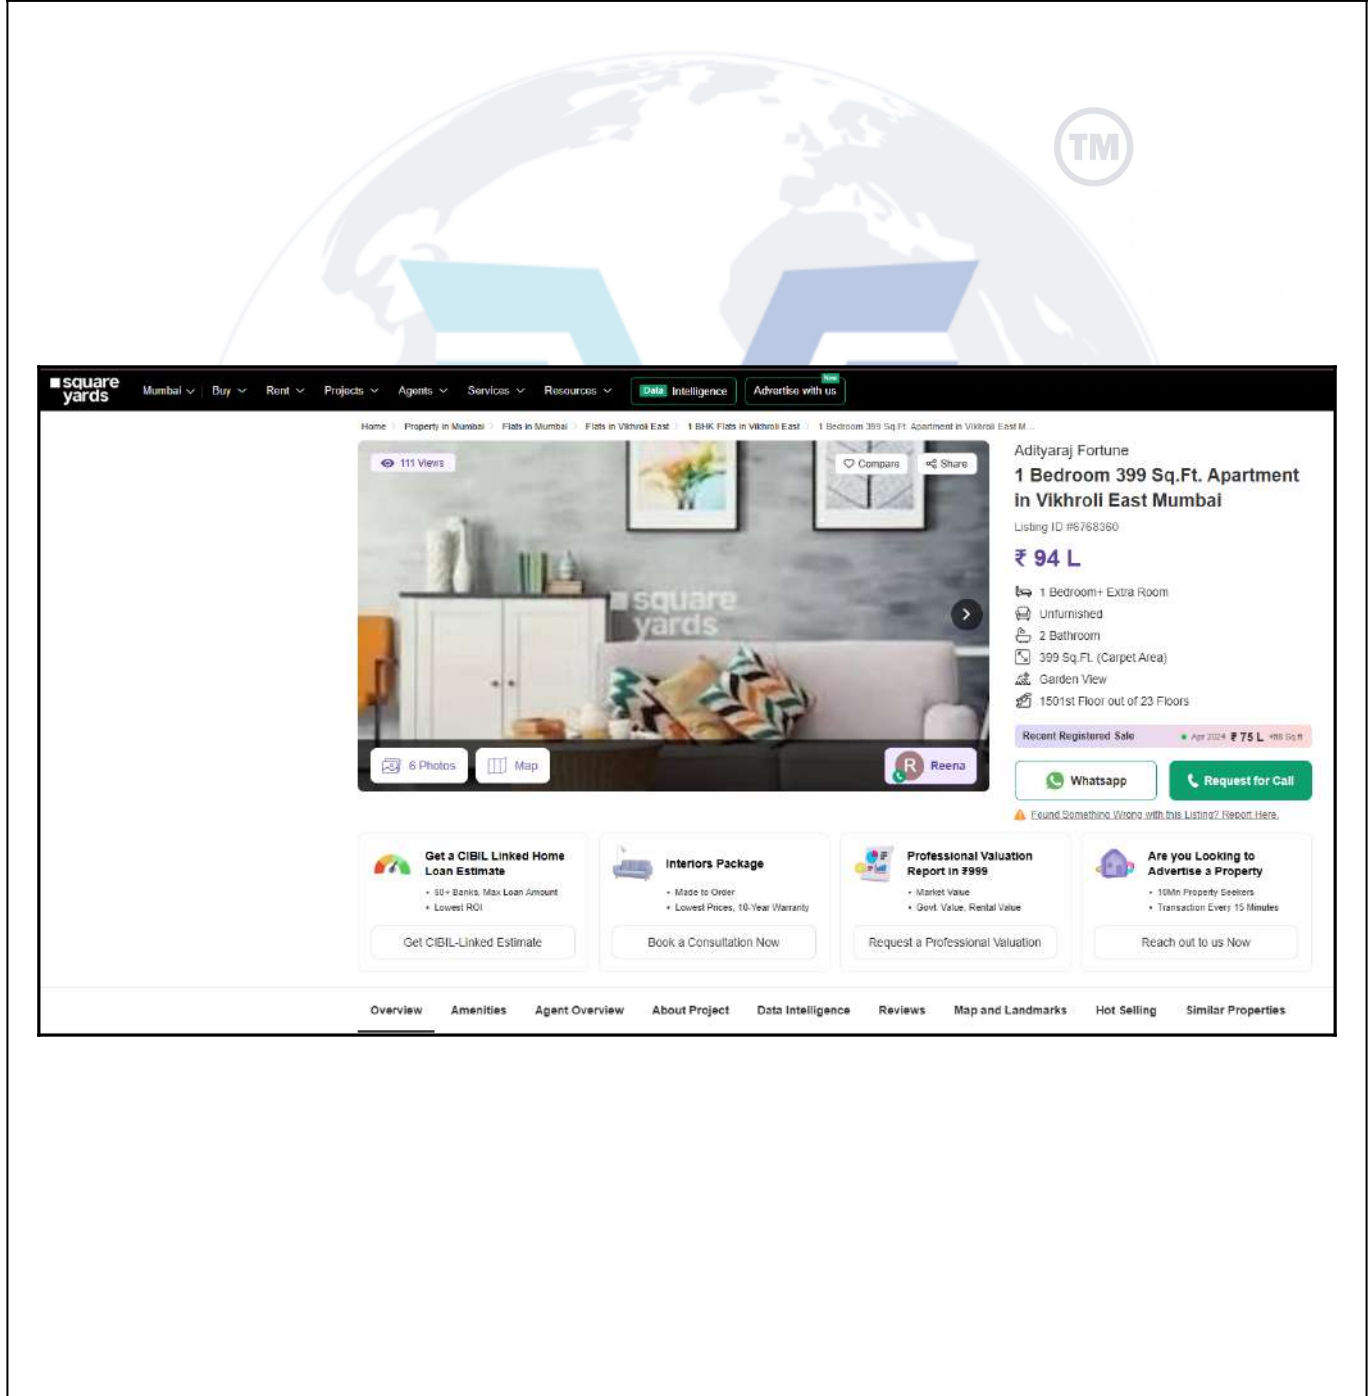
TM

square yards Mumbai Buy Rent Projects Agents Services Resources Data Intelligence New Advertise with us

Home > Property in Mumbai > Flats in Mumbai > Flats in Vikhroli East > 1 BHK Flats in Vikhroli East > 1 Bedroom 399 Sq Ft Apartment in Vikhroli East M...

111 Views

Compare Share

square yards

6 Photos Map

R Reena

Adityaraj Fortune

1 Bedroom 399 Sq.Ft. Apartment in Vikhroli East Mumbai

Listing ID #6768360

₹ 94 L

1 Bedroom+ Extra Room

Unfurnished

2 Bathroom

399 Sq.Ft. (Carpet Area)

Garden View

1501st Floor out of 23 Floors

Recent Registered Sale • Apr 2024 ₹ 75 L 488 Sq ft

Whatsapp

Request for Call

Found Something Wrong with this Listing? Report Here.

Get a CIBIL Linked Home Loan Estimate
• 60+ Banks, Max Loan Amount
• Lowest ROI
Get CIBIL-Linked Estimate

Interiors Package
• Made to Order
• Lowest Prices, 10-Year Warranty
Book a Consultation Now

Professional Valuation Report in ₹999
• Market Value
• Govt. Value, Rental Value
Request a Professional Valuation

Are you Looking to Advertise a Property
• 10Mn Property Seekers
• Transaction Every 15 Minutes
Reach out to us Now

Overview Amenities Agent Overview About Project Data Intelligence Reviews Map and Landmarks Hot Selling Similar Properties